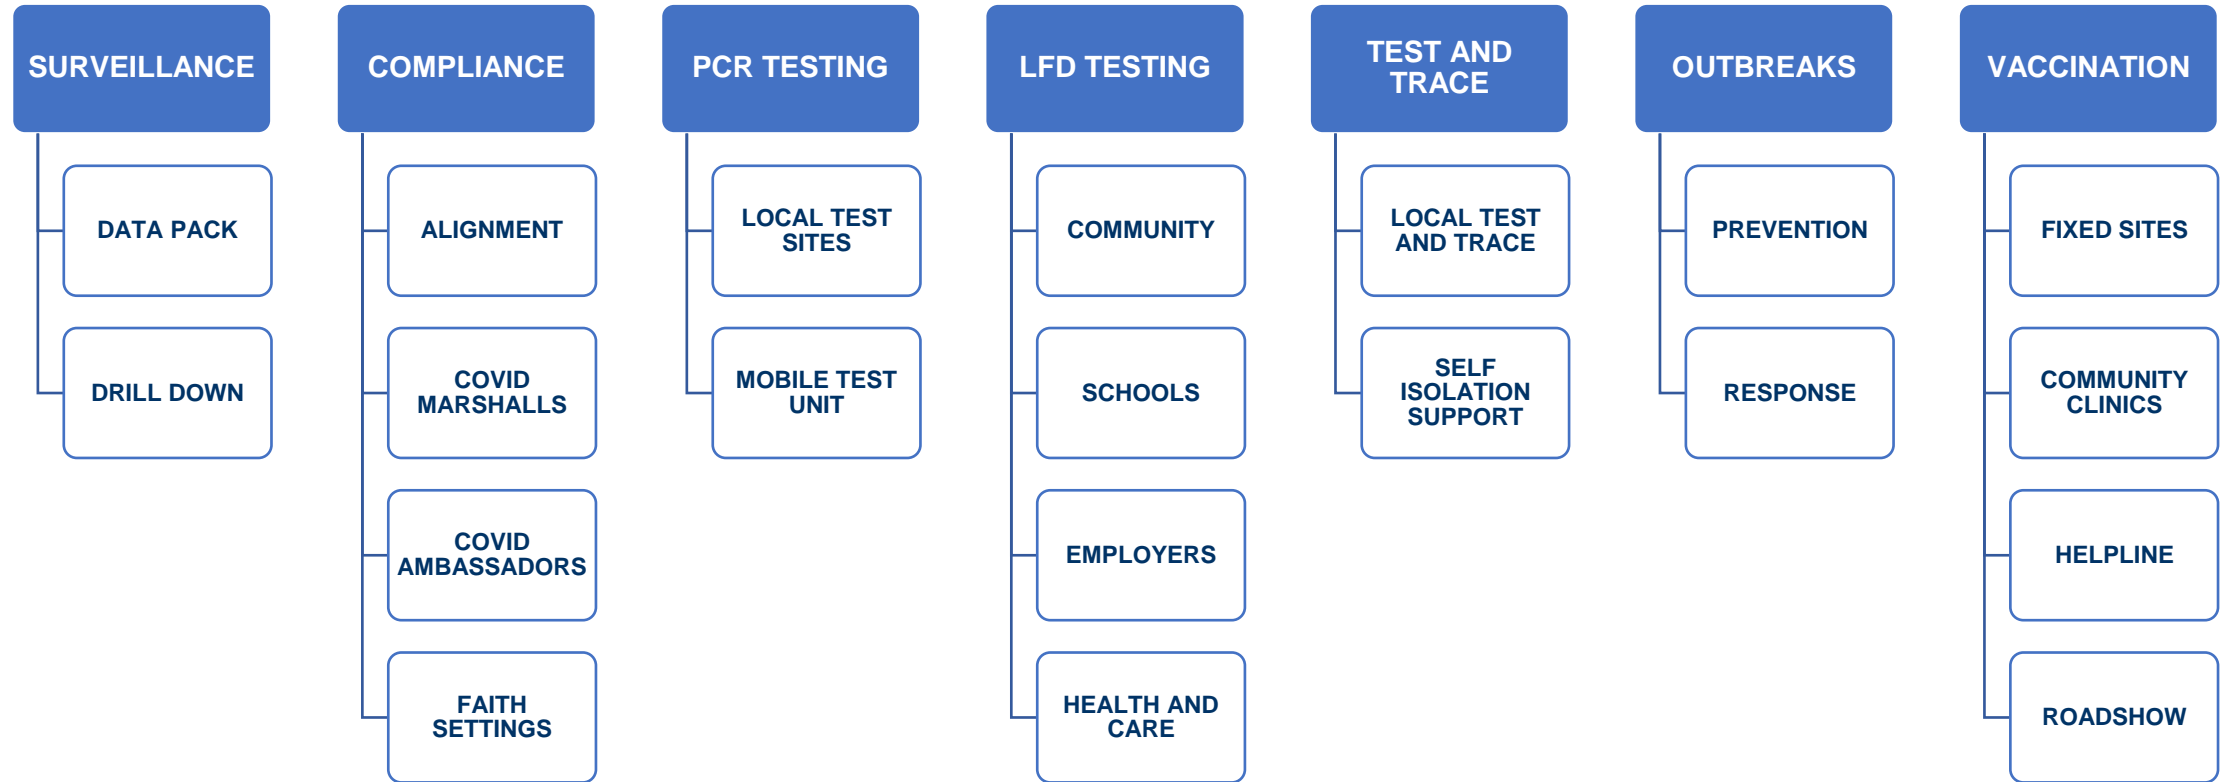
SURVEILLANCE

DATA PACK

DRILL DOWN

COMPLIANCE

ALIGNMENT

COVID MARSHALLS

COVID AMBASSADORS

FAITH SETTINGS

PCR TESTING

LOCAL TEST SITES

MOBILE TEST UNIT

LFD TESTING

COMMUNITY

SCHOOLS

EMPLOYERS

HEALTH AND CARE

TEST AND TRACE

LOCAL TEST AND TRACE

SELF ISOLATION SUPPORT

OUTBREAKS

PREVENTION

RESPONSE

VACCINATION

FIXED SITES

COMMUNITY CLINICS

HELPLINE

ROADSHOW